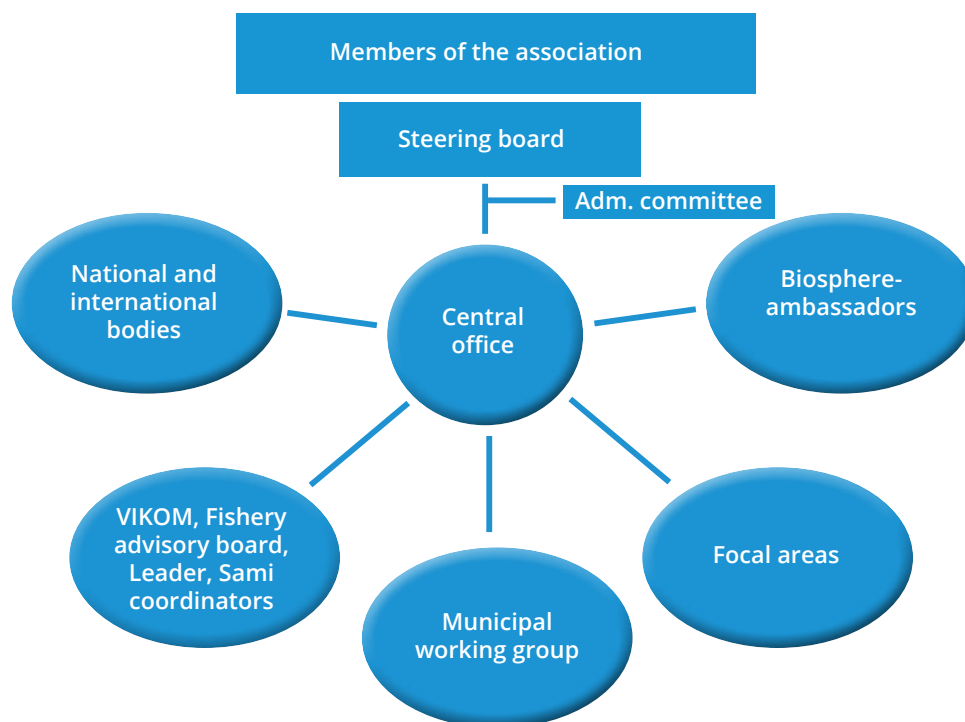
Members of the association

Steering board

Adm. committee

National and international bodies

Central office

Biosphere-ambassadors

VIKOM, Fishery advisory board, Leader, Sami coordinators

Municipal working group

Focal areas